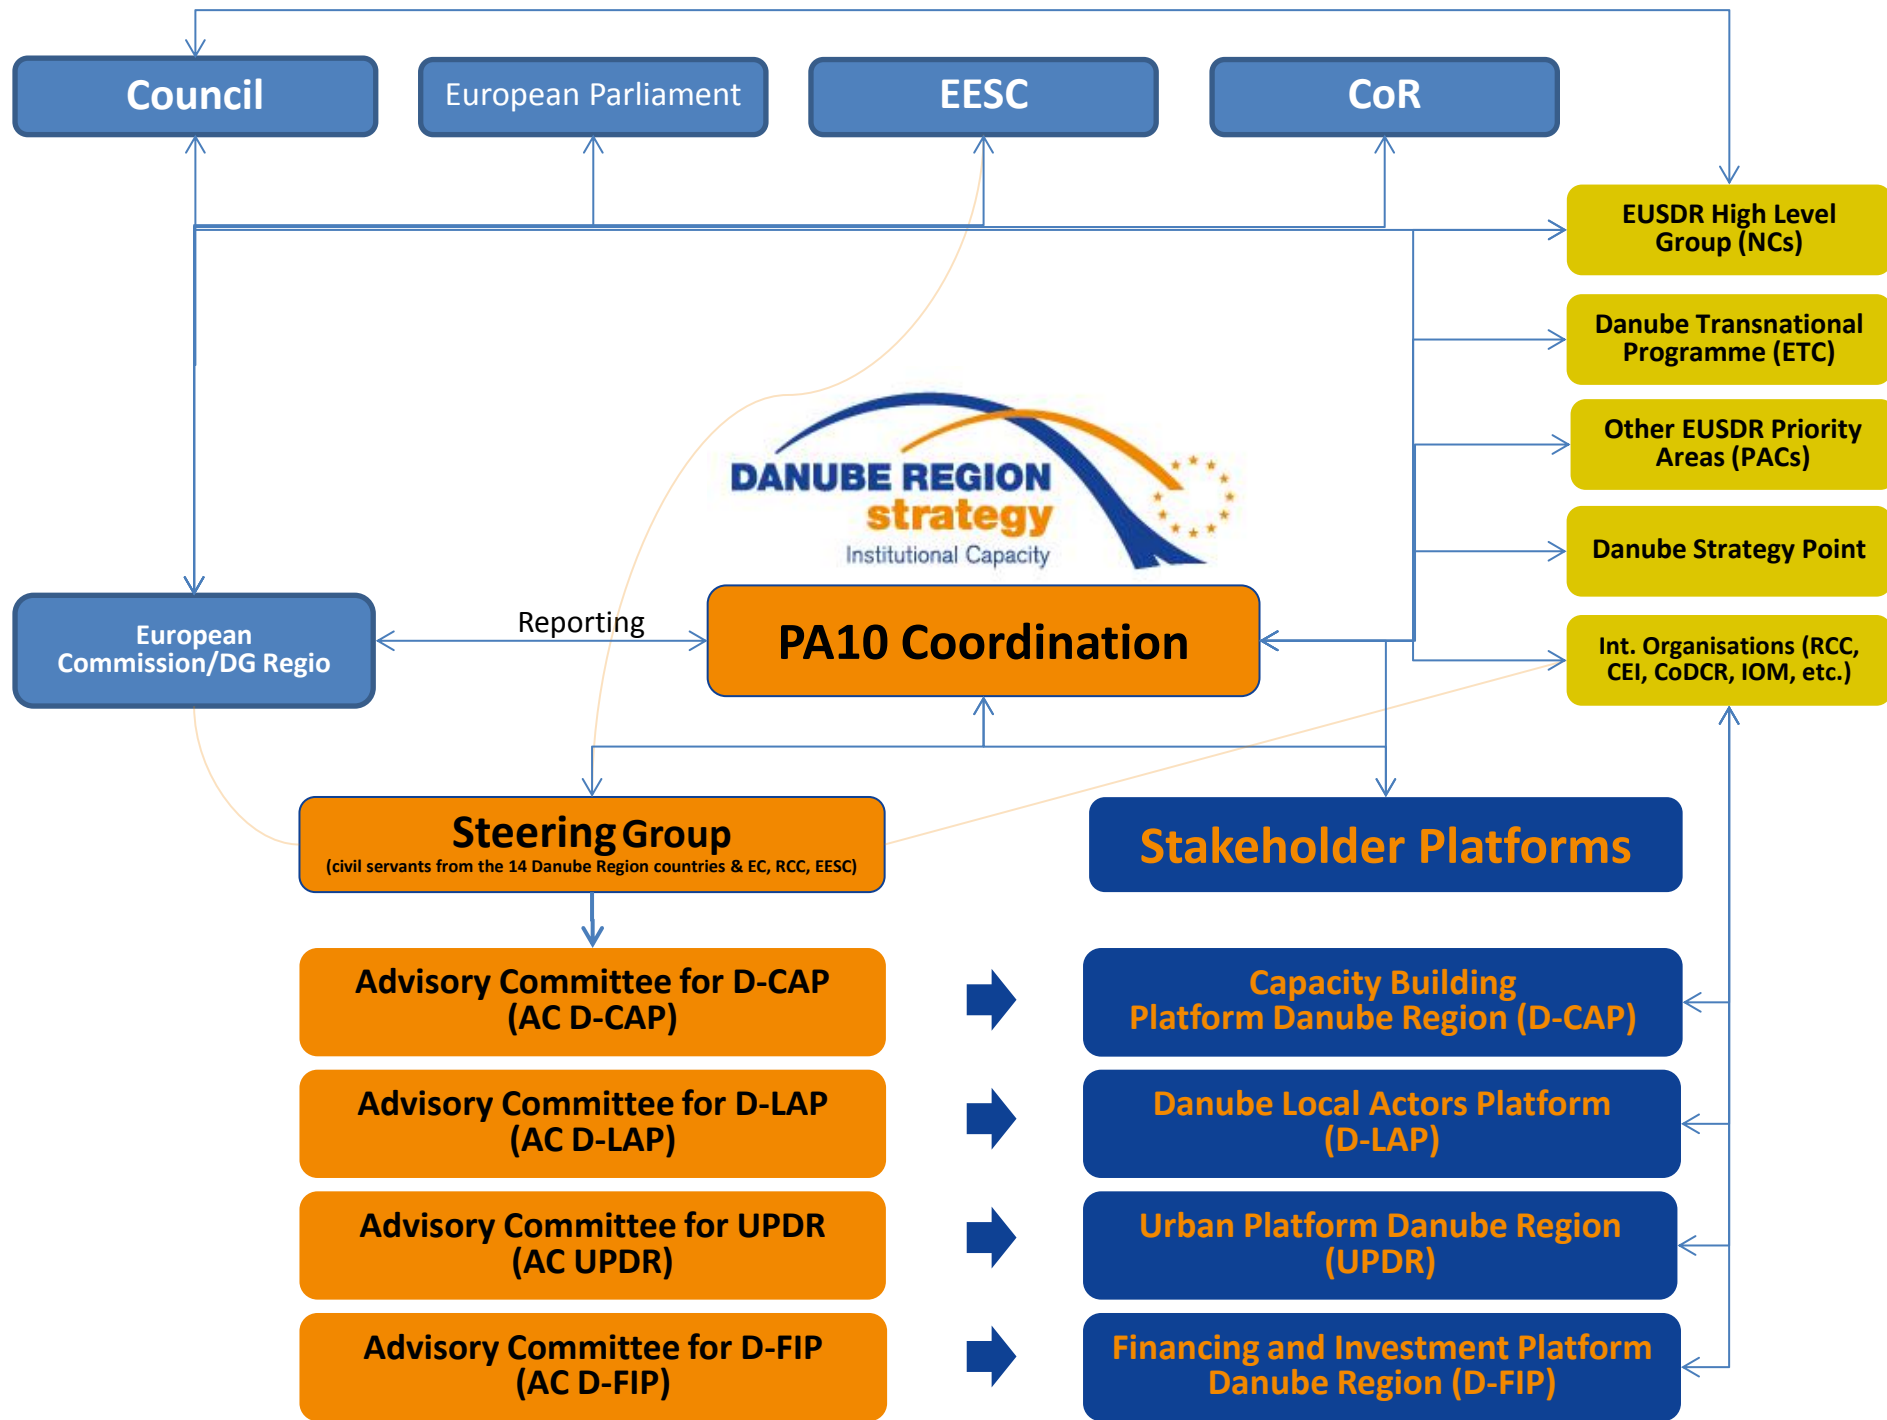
Council

European Parliament

EESC

CoR

EUSDR High Level Group (NCs)

Danube Transnational Programme (ETC)

Other EUSDR Priority Areas (PACs)

Danube Strategy Point

Int. Organisations (RCC, CEI, CoDCR, IOM, etc.)

DANUBE REGION strategy Institutional Capacity

European Commission/DG Regio

Reporting

PA10 Coordination

Steering Group
(civil servants from the 14 Danube Region countries & EC, RCC, EESC)

Stakeholder Platforms

Advisory Committee for D-CAP (AC D-CAP)

Capacity Building Platform Danube Region (D-CAP)

Advisory Committee for D-LAP (AC D-LAP)

Danube Local Actors Platform (D-LAP)

Advisory Committee for UPDR (AC UPDR)

Urban Platform Danube Region (UPDR)

Advisory Committee for D-FIP (AC D-FIP)

Financing and Investment Platform Danube Region (D-FIP)